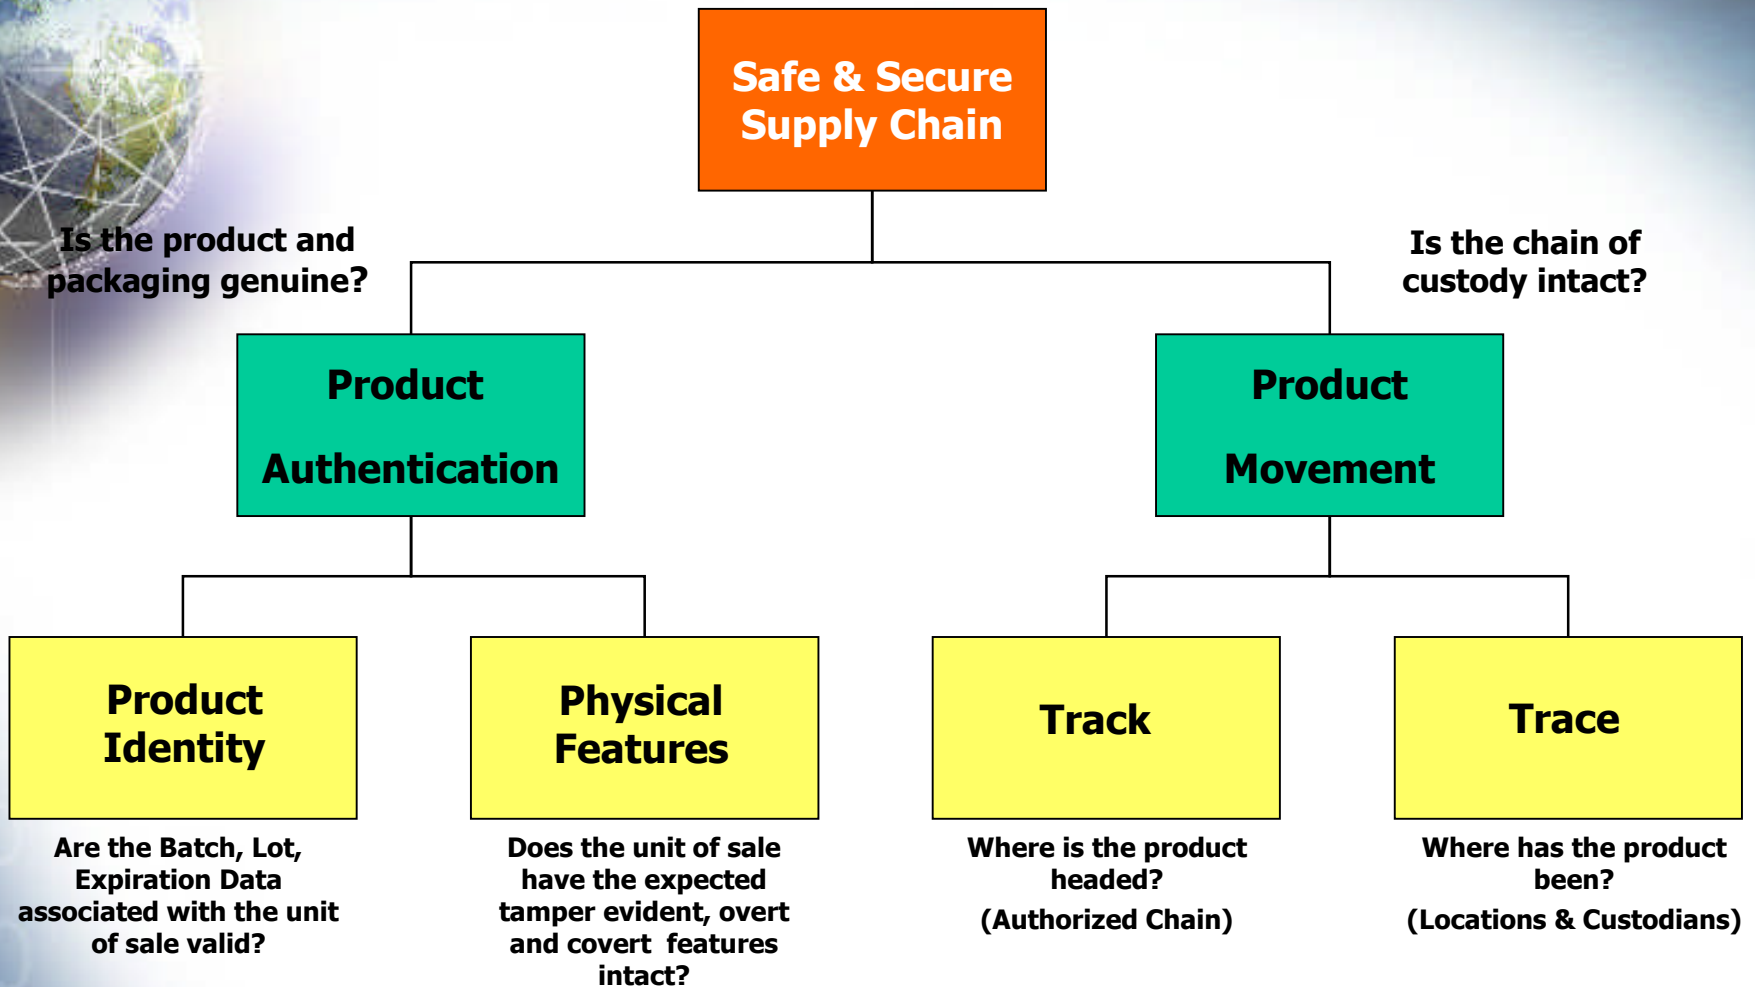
Safe & Secure Supply Chain

Is the product and packaging genuine?

Is the chain of custody intact?

Product

Authentication

Product

Movement

Product Identity

Physical Features

Track

Trace

Are the Batch, Lot, Expiration Data associated with the unit of sale valid?

Does the unit of sale have the expected tamper evident, overt and covert features intact?

Where is the product headed?

(Authorized Chain)

Where has the product been?

(Locations & Custodians)